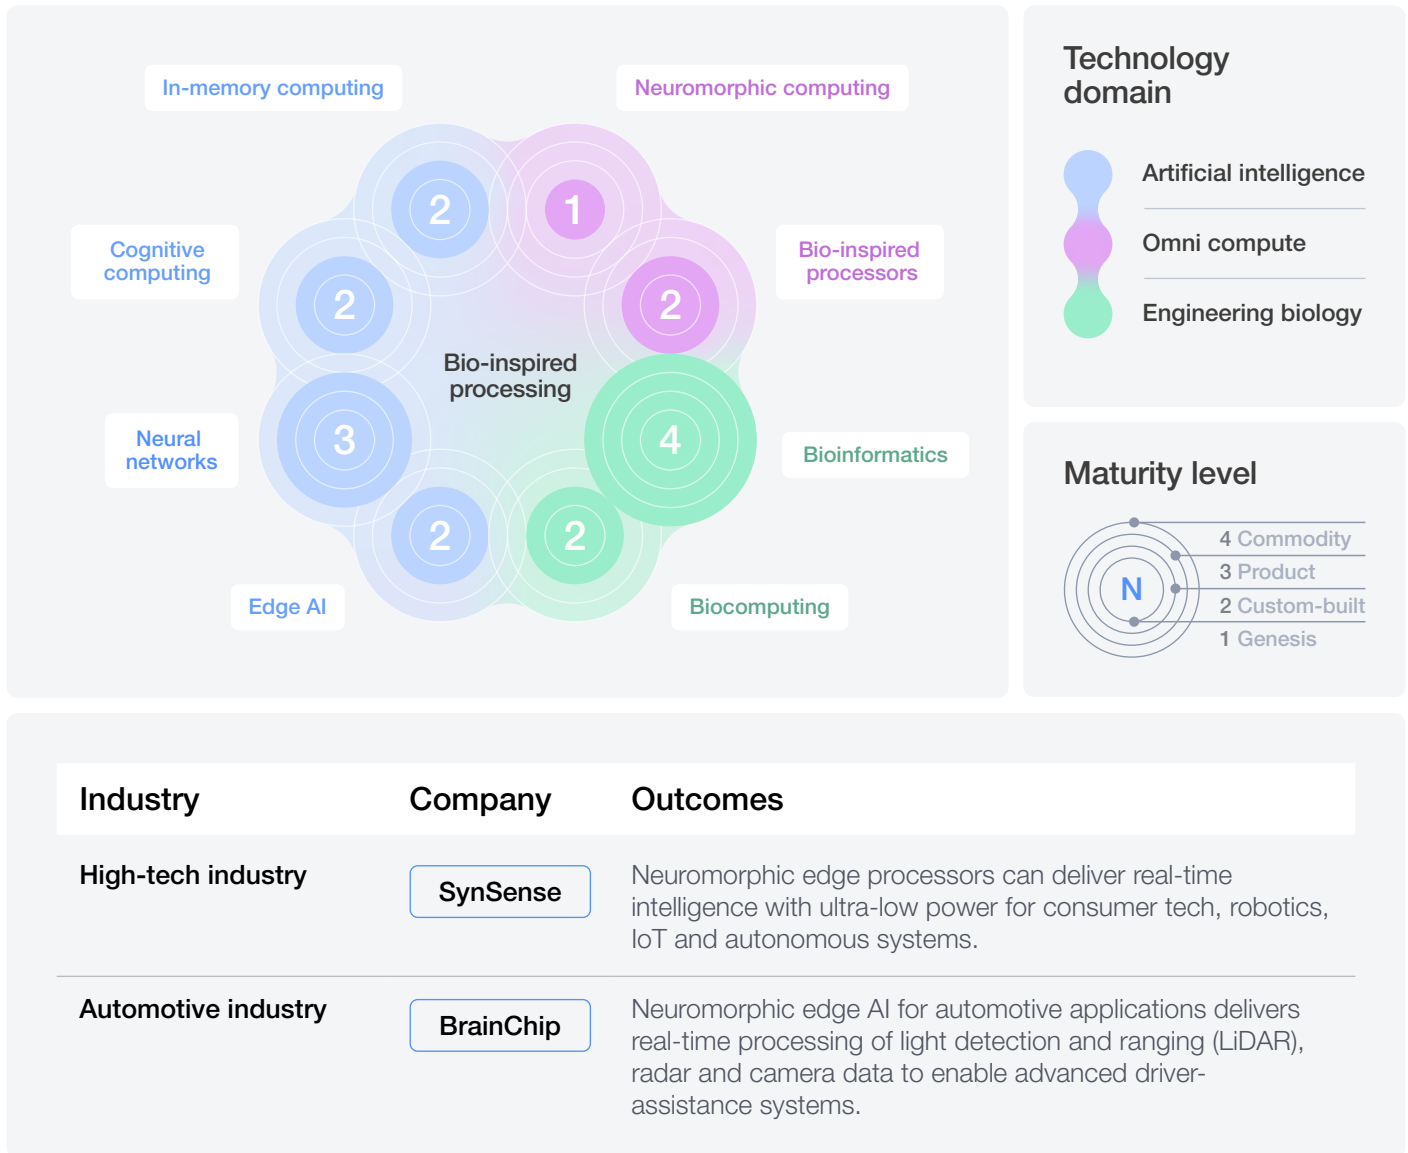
In-memory computing

Neuromorphic computing

Cognitive computing

Bio-inspired processors

Neural networks

Bioinformatics

Edge AI

Biocomputing

2

1

2

2

Bio-inspired processing

3

4

2

2

Technology domain

Artificial intelligence

Omni compute

Engineering biology

Maturity level

N

4 Commodity

3 Product

2 Custom-built

1 Genesis

| Industry | Company | Outcomes |
|---|---|---|
| High-tech industry | SynSense | Neuromorphic edge processors can deliver real-time intelligence with ultra-low power for consumer tech, robotics, IoT and autonomous systems. |
| Automotive industry | BrainChip | Neuromorphic edge AI for automotive applications delivers real-time processing of light detection and ranging (LiDAR), radar and camera data to enable advanced driver-assistance systems. |